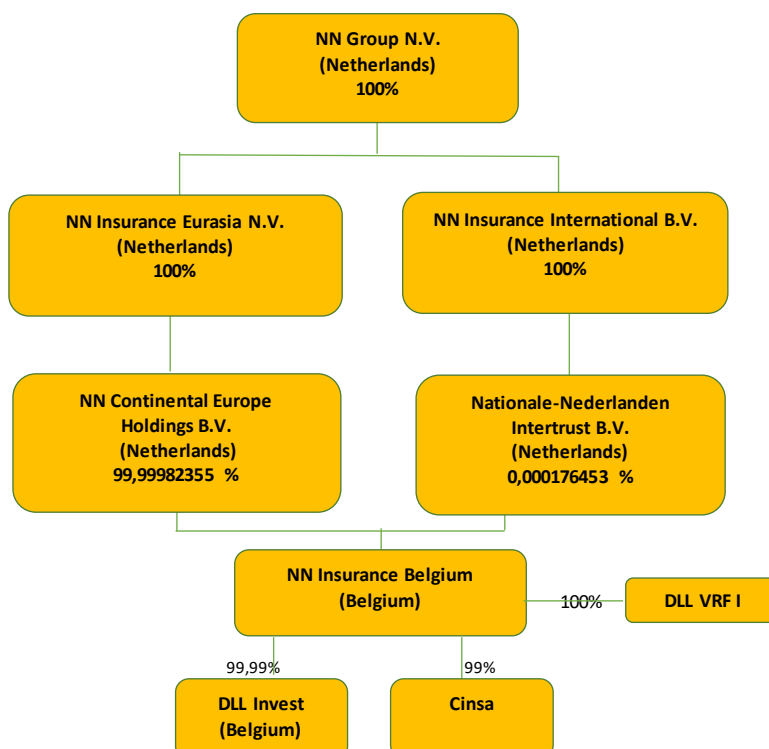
NN Group N.V.
(Netherlands)
100%

NN Insurance Eurasia N.V.
(Netherlands)
100%

NN Insurance International B.V.
(Netherlands)
100%

NN Continental Europe Holdings B.V.
(Netherlands)
99,99982355 %

Nationale-Nederlanden Intertrust B.V.
(Netherlands)
0,000176453 %

NN Insurance Belgium
(Belgium)

100%

DLL VRF I

99,99%

99%

DLL Invest
(Belgium)

Cinsa